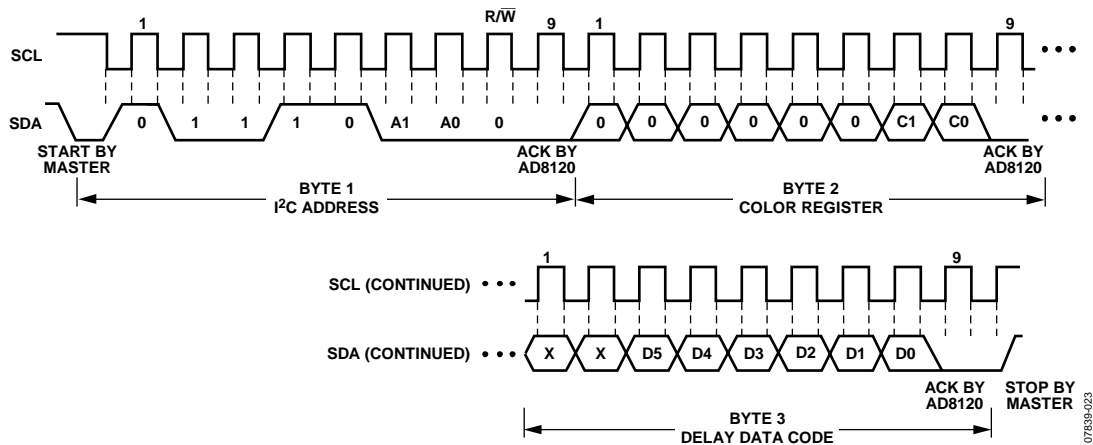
1

$R/\overline{W}$

9

1

9

SCL

SDA

0

1

1

1

0

A1

A0

0

0

0

0

0

0

0

C1

C0

START BY MASTER

ACK BY AD8120

ACK BY AD8120

BYTE 1
I$^2$C ADDRESS

BYTE 2
COLOR REGISTER

1

9

SCL (CONTINUED)

SDA (CONTINUED)

X

X

D5

D4

D3

D2

D1

D0

ACK BY AD8120

STOP BY MASTER

BYTE 3
DELAY DATA CODE

07839-023